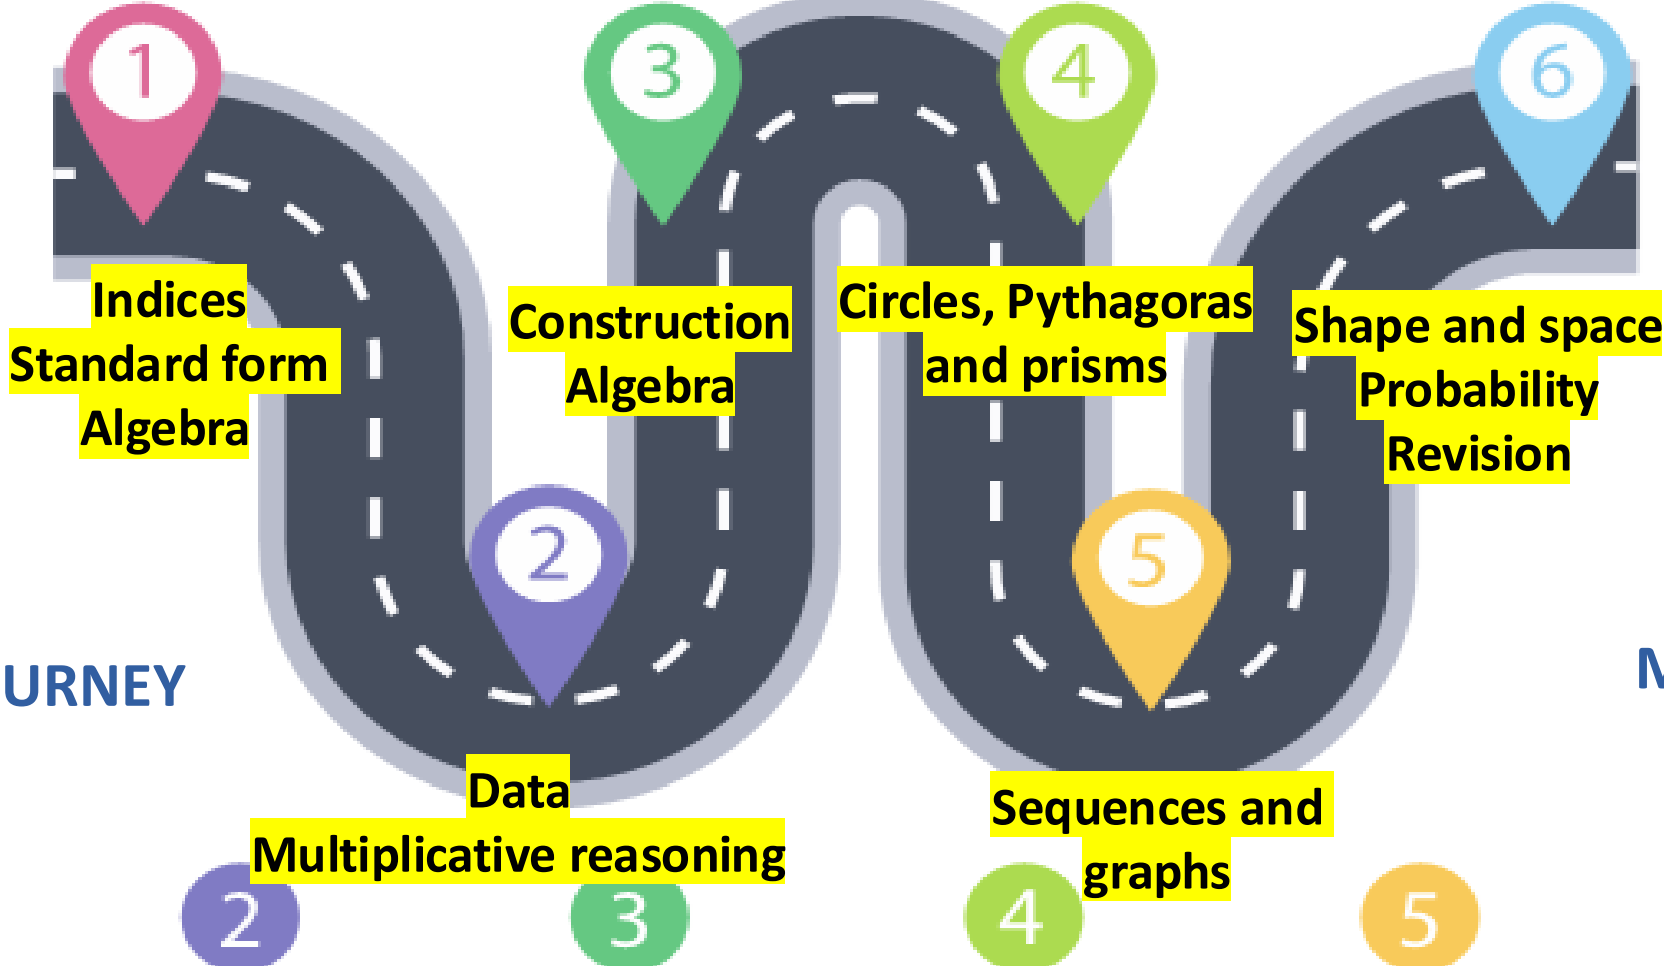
1

3

4

6

Indices
Standard form
Algebra

Construction
Algebra

Circles, Pythagoras and prisms

Shape and space
Probability
Revision

2

5

URNEY

M

Data
Multiplicative reasoning

Sequences and graphs

2

3

4

5